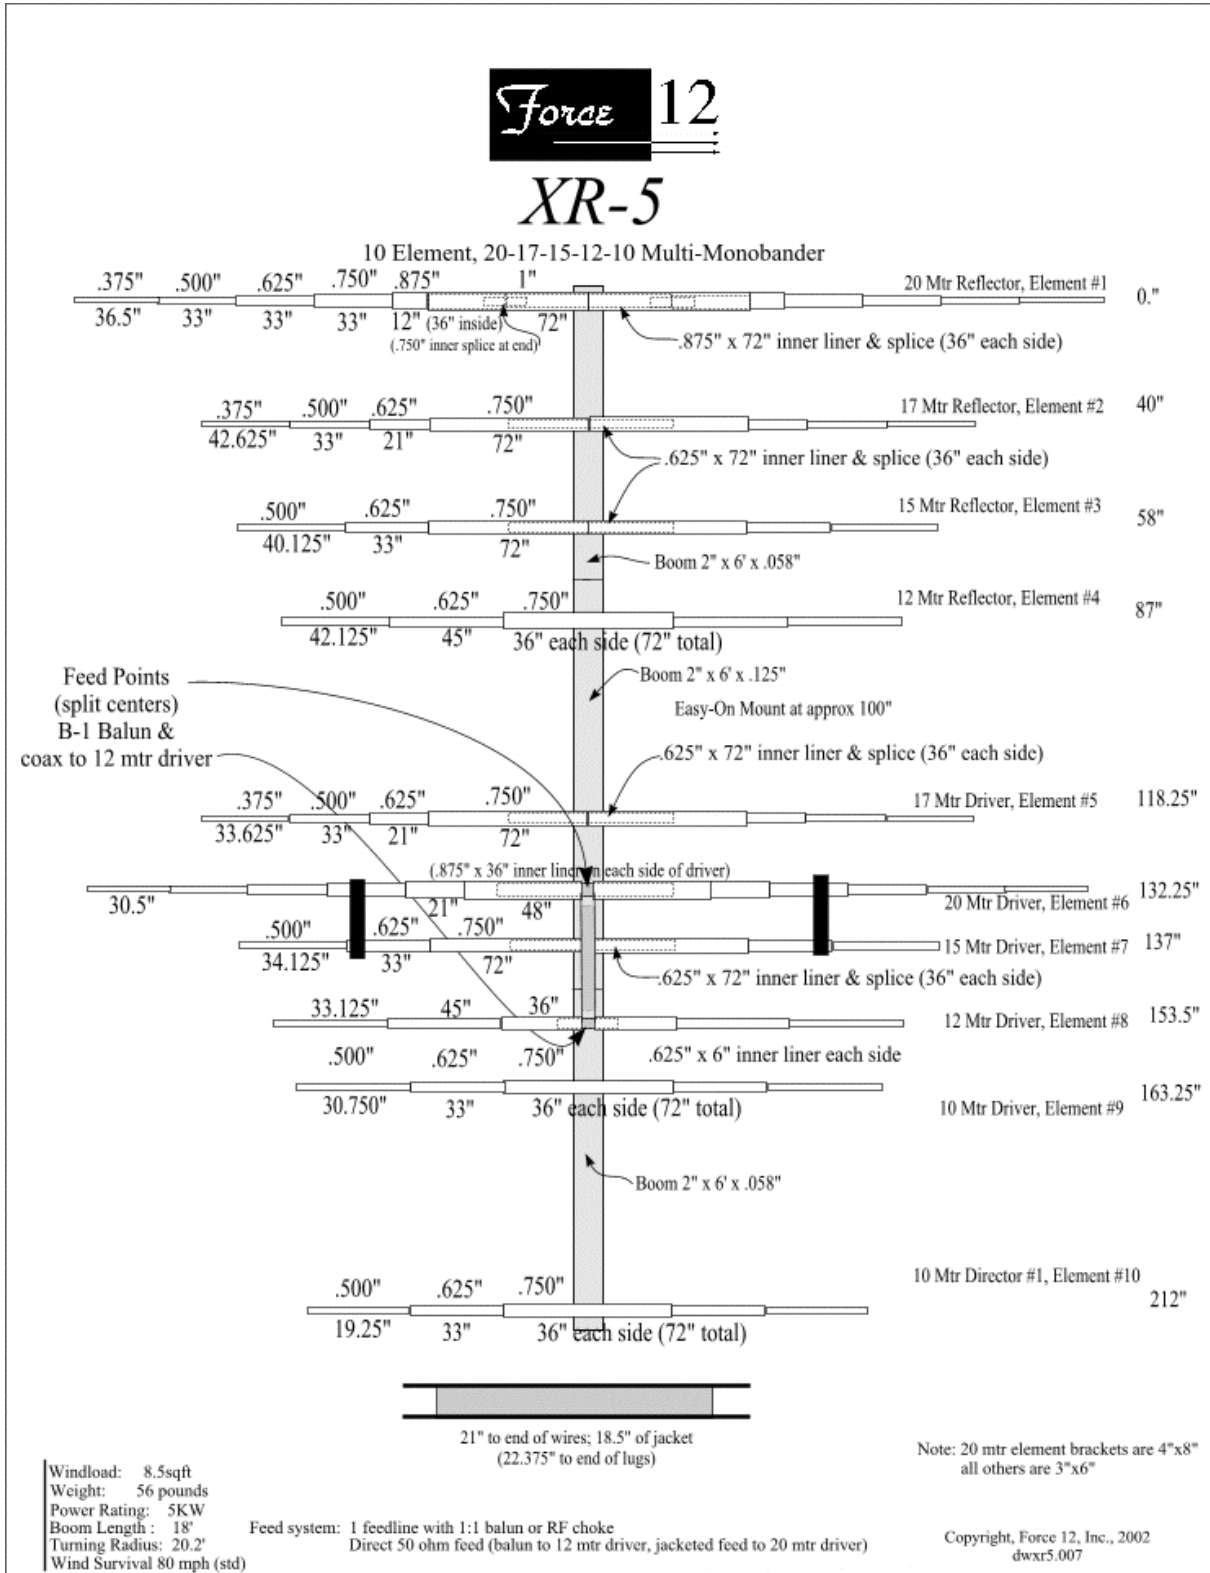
Force 12

XR-5

10 Element, 20-17-15-12-10 Multi-Monobander

.375" .500" .625" .750" .875" 1"
20 Mtr Reflector, Element #1 0."
36.5" 33" 33" 33" 12" (36" inside) 72"
(.750" inner splice at end)
.875" x 72" inner liner & splice (36" each side)

.375" .500" .625" .750"
17 Mtr Reflector, Element #2 40"
42.625" 33" 21" 72"
.625" x 72" inner liner & splice (36" each side)

.500" .625" .750"
15 Mtr Reflector, Element #3 58"
40.125" 33" 72"
Boom 2" x 6' x .058"

.500" .625" .750"
12 Mtr Reflector, Element #4 87"
42.125" 45" 36" each side (72" total)

Feed Points (split centers) B-1 Balun & coax to 12 mtr driver

Boom 2" x 6' x .125"
Easy-On Mount at approx 100"
.625" x 72" inner liner & splice (36" each side)

.375" .500" .625" .750"
17 Mtr Driver, Element #5 118.25"
33.625" 33" 21" 72"

(.875" x 36" inner liner on each side of driver)
30.5" 21" 48"
20 Mtr Driver, Element #6 132.25"

.500" .625" .750"
15 Mtr Driver, Element #7 137"
34.125" 33" 72"
.625" x 72" inner liner & splice (36" each side)

33.125" 45" 36"
12 Mtr Driver, Element #8 153.5"
.500" .625" .750"
.625" x 6" inner liner each side

30.750" 33" 36" each side (72" total)
10 Mtr Driver, Element #9 163.25"

Boom 2" x 6' x .058"

10 Mtr Director #1, Element #10 212"
.500" .625" .750"
19.25" 33" 36" each side (72" total)

21" to end of wires; 18.5" of jacket
(22.375" to end of lugs)

Note: 20 mtr element brackets are 4"x8"
all others are 3"x6"

Windload: 8.5sqft
Weight: 56 pounds
Power Rating: 5KW
Boom Length : 18'
Turning Radius: 20.2'
Wind Survival 80 mph (std)

Feed system: 1 feedline with 1:1 balun or RF choke
Direct 50 ohm feed (balun to 12 mtr driver, jacketed feed to 20 mtr driver)

Copyright, Force 12, Inc., 2002
dwxr5.007